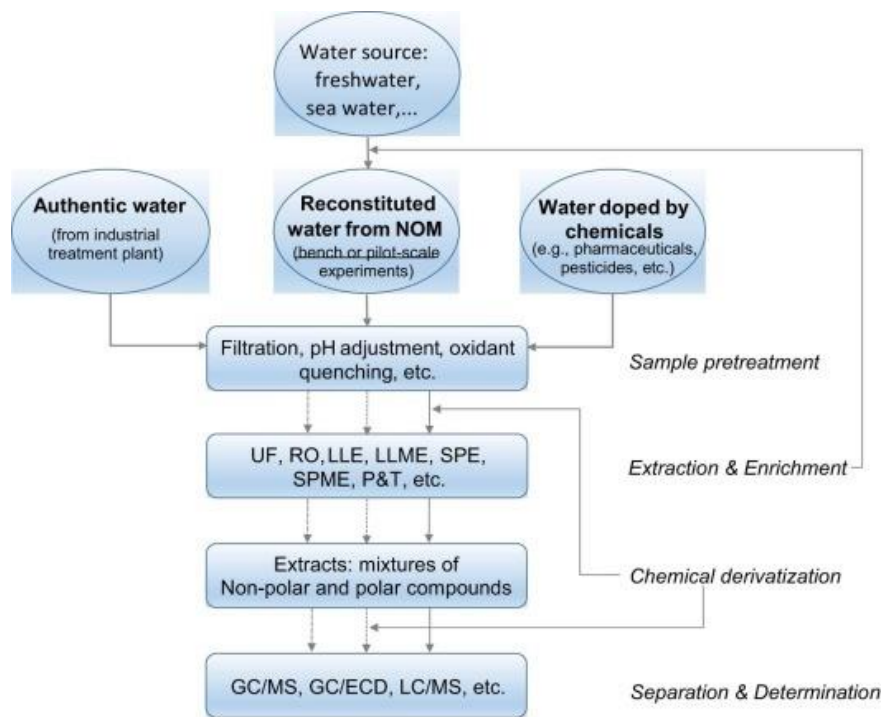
Water source: freshwater, sea water,...

Authentic water
(from industrial treatment plant)

Reconstituted water from NOM
(bench or pilot-scale experiments)

Water doped by chemicals
(e.g., pharmaceuticals, pesticides, etc.)

Filtration, pH adjustment, oxidant quenching, etc.

Sample pretreatment

UF, RO, LLE, LLME, SPE, SPME, P&T, etc.

Extraction & Enrichment

Extracts: mixtures of Non-polar and polar compounds

Chemical derivatization

GC/MS, GC/ECD, LC/MS, etc.

Separation & Determination